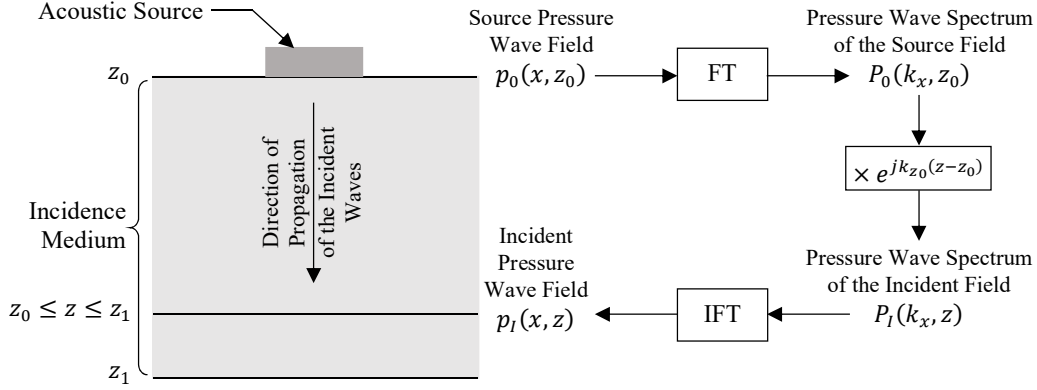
Acoustic Source

$z_0$

Direction of Propagation of the Incident Waves

Incidence Medium

$z_0 \leq z \leq z_1$

$z_1$

Source Pressure Wave Field
$p_0(x, z_0)$

FT

Pressure Wave Spectrum of the Source Field
$P_0(k_x, z_0)$

$\times e^{jk_{z_0}(z-z_0)}$

Pressure Wave Spectrum of the Incident Field
$P_I(k_x, z)$

IFT

Incident Pressure Wave Field
$p_I(x, z)$